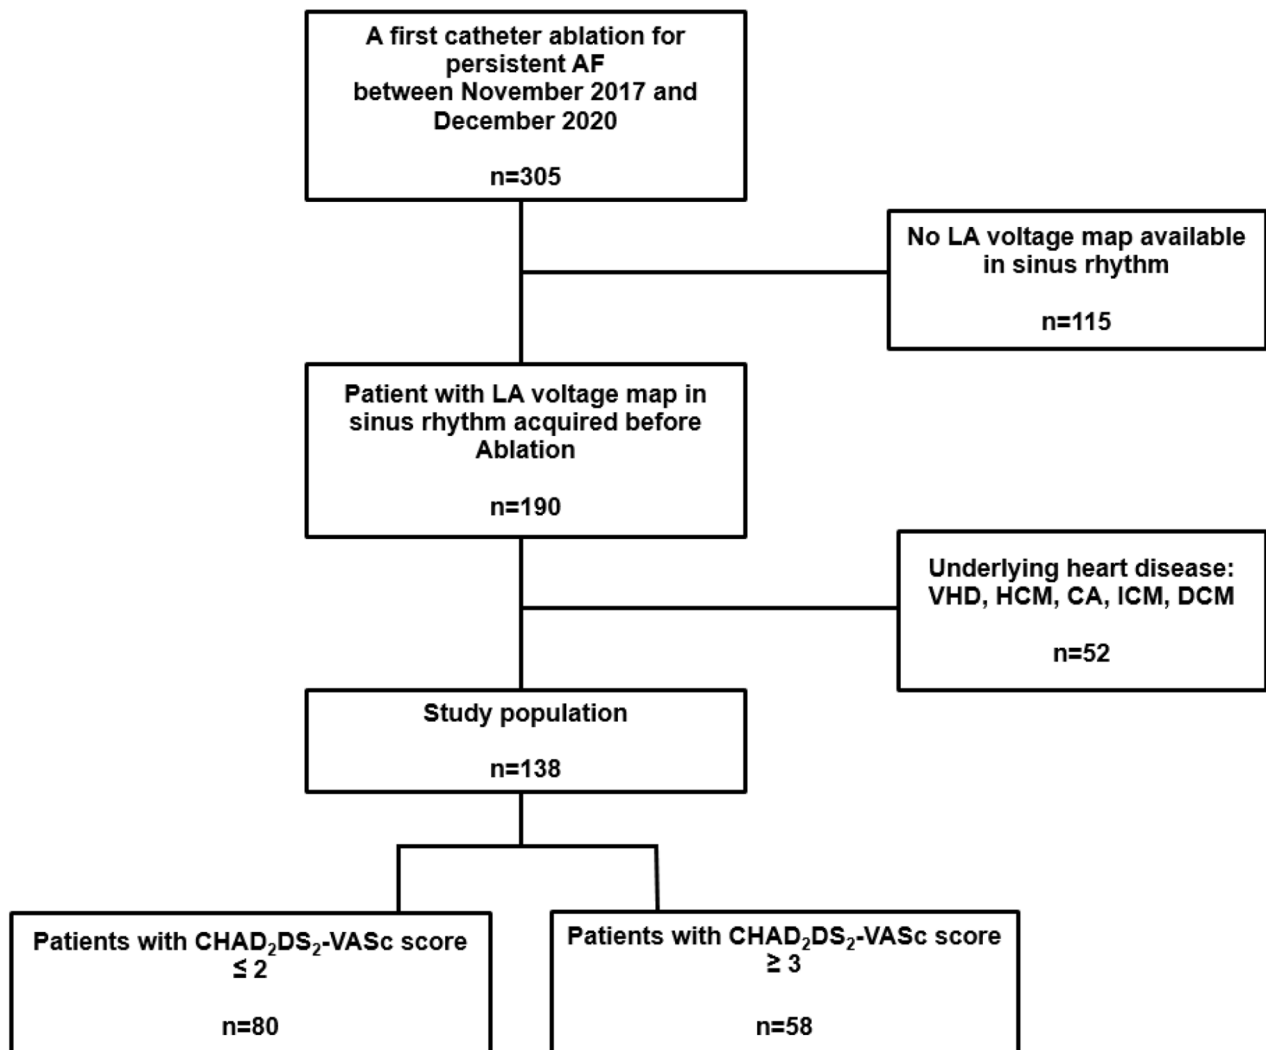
A first catheter ablation for persistent AF between November 2017 and December 2020

n=305

No LA voltage map available in sinus rhythm

n=115

Patient with LA voltage map in sinus rhythm acquired before Ablation

n=190

Underlying heart disease: VHD, HCM, CA, ICM, DCM

n=52

Study population

n=138

Patients with CHAD$_2$DS$_2$-VASc score ≤ 2

n=80

Patients with CHAD$_2$DS$_2$-VASc score ≥ 3

n=58